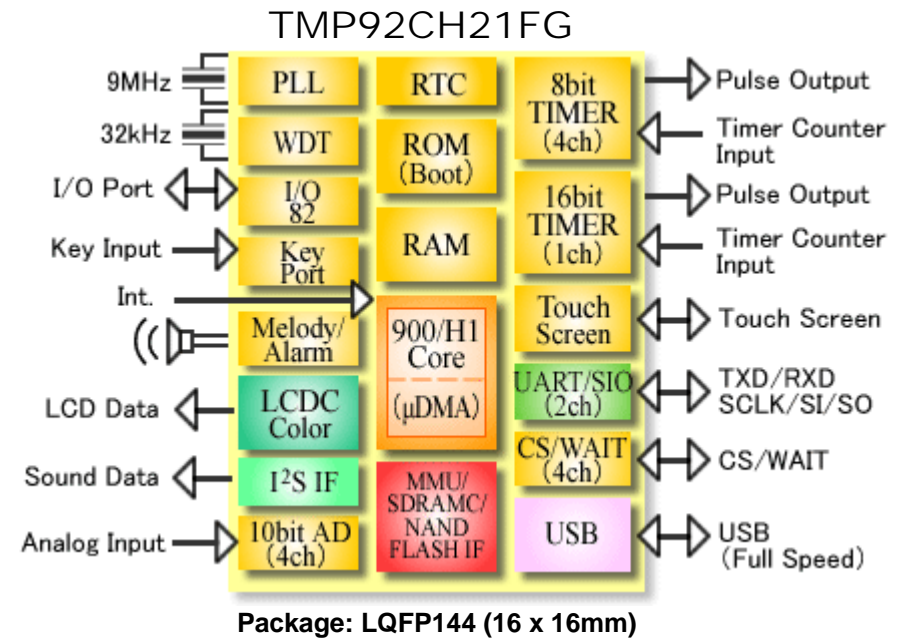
TMP92CH21FG

9MHz
32kHz
I/O Port
Key Input
Int.

PLL
WDT
I/O 82
Key Port
Melody/ Alarm
LCDC Color
I$^2$S IF
10bit AD (4ch)

RTC
ROM (Boot)
RAM
900/H1 Core
(μDMA)
MMU/ SDRAMC/ NAND FLASH IF

8bit TIMER (4ch)
16bit TIMER (1ch)
Touch Screen
UART/SIO (2ch)
CS/WAIT (4ch)
USB

LCD Data
Sound Data
Analog Input

Pulse Output
Timer Counter Input
Pulse Output
Timer Counter Input
Touch Screen
TXD/RXD SCLK/SI/SO
CS/WAIT
USB (Full Speed)

Package: LQFP144 (16 x 16mm)